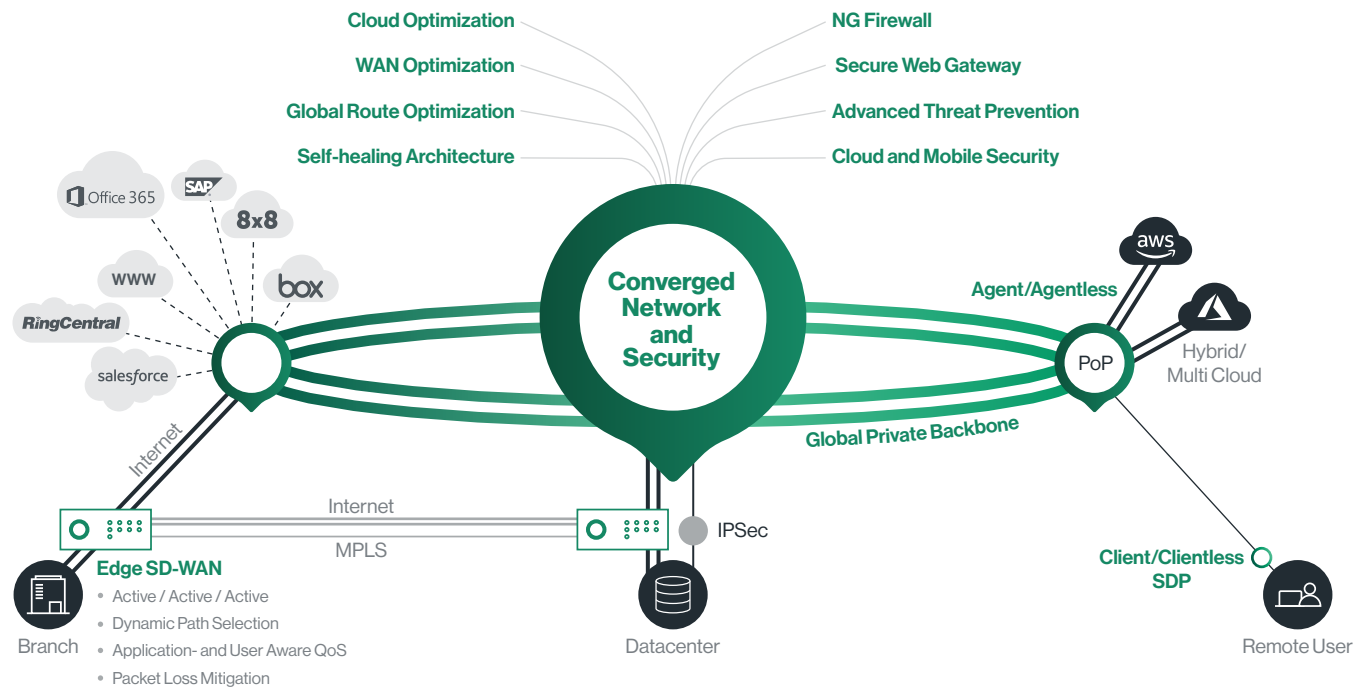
Cloud Optimization
WAN Optimization
Global Route Optimization
Self-healing Architecture

NG Firewall
Secure Web Gateway
Advanced Threat Prevention
Cloud and Mobile Security

Office 365
SAP
8x8
www
box
RingCentral
salesforce

Converged Network and Security

aws
Agent/Agentless
PoP
Hybrid/ Multi Cloud

Global Private Backbone

Internet

Internet
MPLS
IPSec

Edge SD-WAN
• Active / Active / Active
• Dynamic Path Selection
• Application- and User Aware QoS
• Packet Loss Mitigation

Branch
Datacenter

Client/Clientless SDP
Remote User